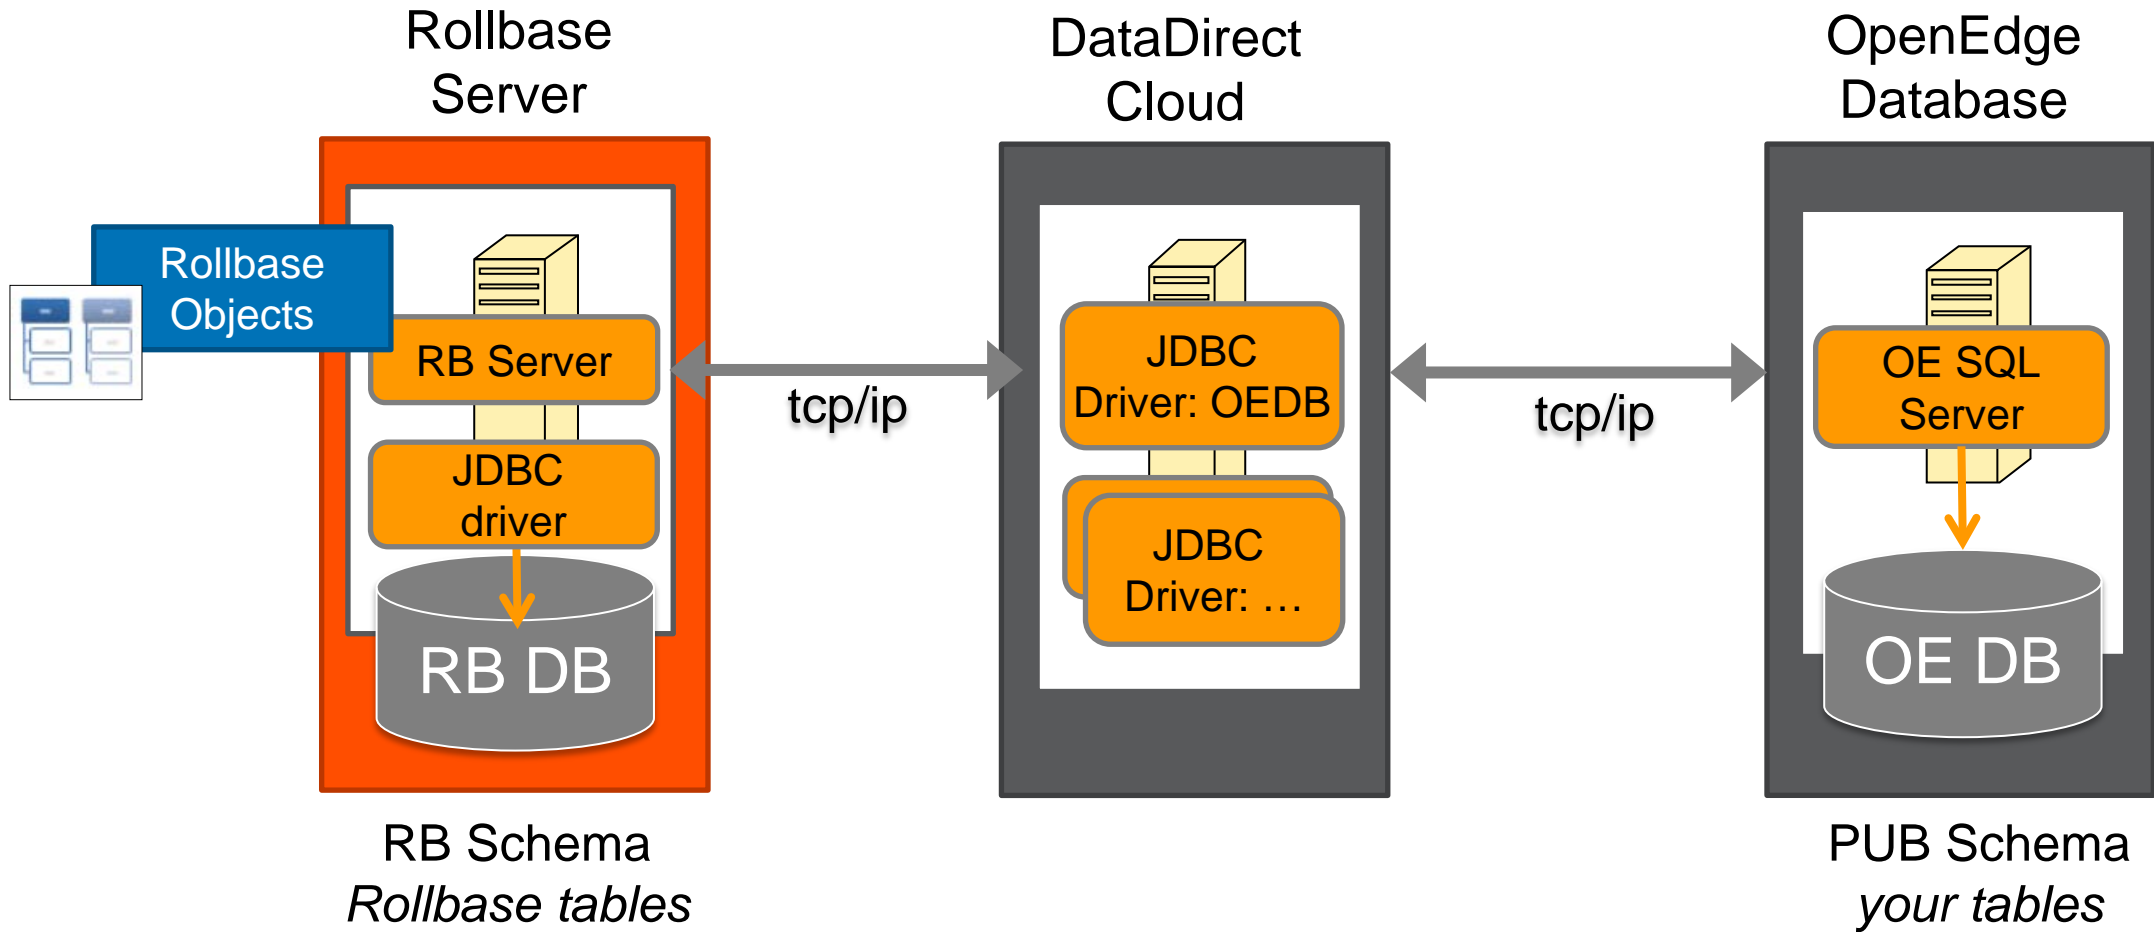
Rollbase Server

DataDirect Cloud

OpenEdge Database

Rollbase Objects

RB Server

JDBC driver

RB DB

tcp/ip

JDBC Driver: OEDB

JDBC Driver: …

tcp/ip

OE SQL Server

OE DB

RB Schema
*Rollbase tables*

PUB Schema
*your tables*